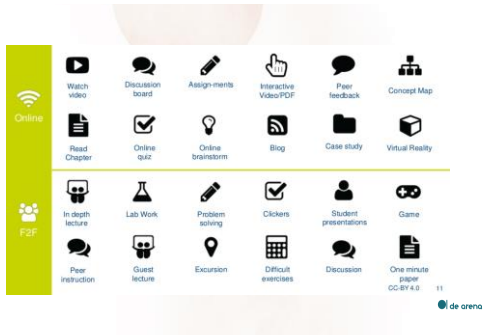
Online

Watch video

Discussion board

Assign-ments

Interactive Video/PDF

Peer feedback

Concept Map

Read Chapter

Online quiz

Online brainstorm

Blog

Case study

Virtual Reality

F2F

In depth lecture

Lab Work

Problem solving

Clickers

Student presentations

Game

Peer instruction

Guest lecture

Excursion

Difficult exercises

Discussion

One minute paper

CC-BY 4.0

11

de arena